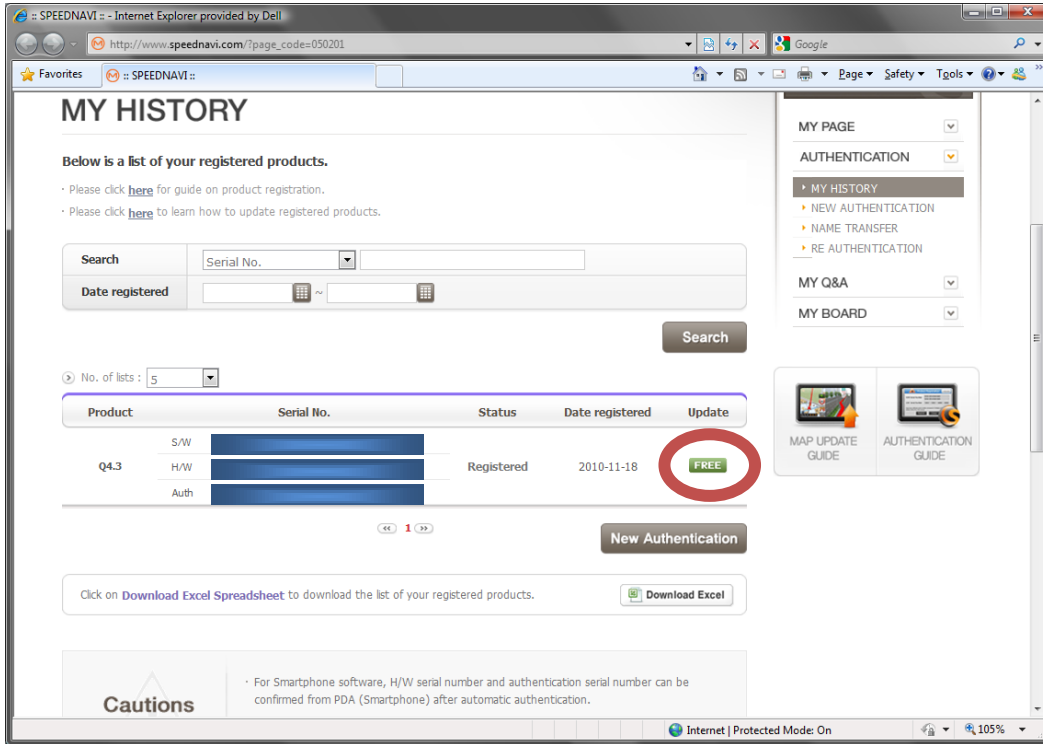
:: SPEEDNAVI :: - Internet Explorer provided by Dell

http://www.speednavi.com/?page_code=050201

Google

Favorites

:: SPEEDNAVI ::

Page ▾ Safety ▾ Tools ▾

MY HISTORY

Below is a list of your registered products.

· Please click here for guide on product registration.

· Please click here to learn how to update registered products.

| Search | Serial No. |
|---|---|
| Date registered | ~ |

Search

No. of lists : 5

| Product | | Serial No. | Status | Date registered | Update |
|---|---|---|---|---|---|
| Q4.3 | S/W | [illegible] | Registered | 2010-11-18 | FREE |
| | H/W | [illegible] | | | |
| | Auth | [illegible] | | | |

1

New Authentication

Click on Download Excel Spreadsheet to download the list of your registered products.

Download Excel

Cautions

· For Smartphone software, H/W serial number and authentication serial number can be confirmed from PDA (Smartphone) after automatic authentication.

MY PAGE

AUTHENTICATION

MY HISTORY

NEW AUTHENTICATION

NAME TRANSFER

RE AUTHENTICATION

MY Q&A

MY BOARD

MAP UPDATE GUIDE

AUTHENTICATION GUIDE

Internet | Protected Mode: On

105%